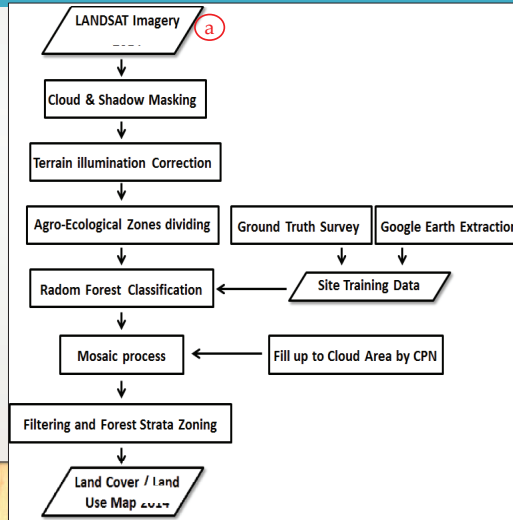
LANDSAT Imagery
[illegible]

a

Cloud & Shadow Masking

Terrain illumination Correction

Agro-Ecological Zones dividing

Ground Truth Survey

Google Earth Extractio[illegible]

Radom Forest Classification

Site Training Data

Mosaic process

Fill up to Cloud Area by CPN

Filtering and Forest Strata Zoning

Land Cover / Land Use Map 2014